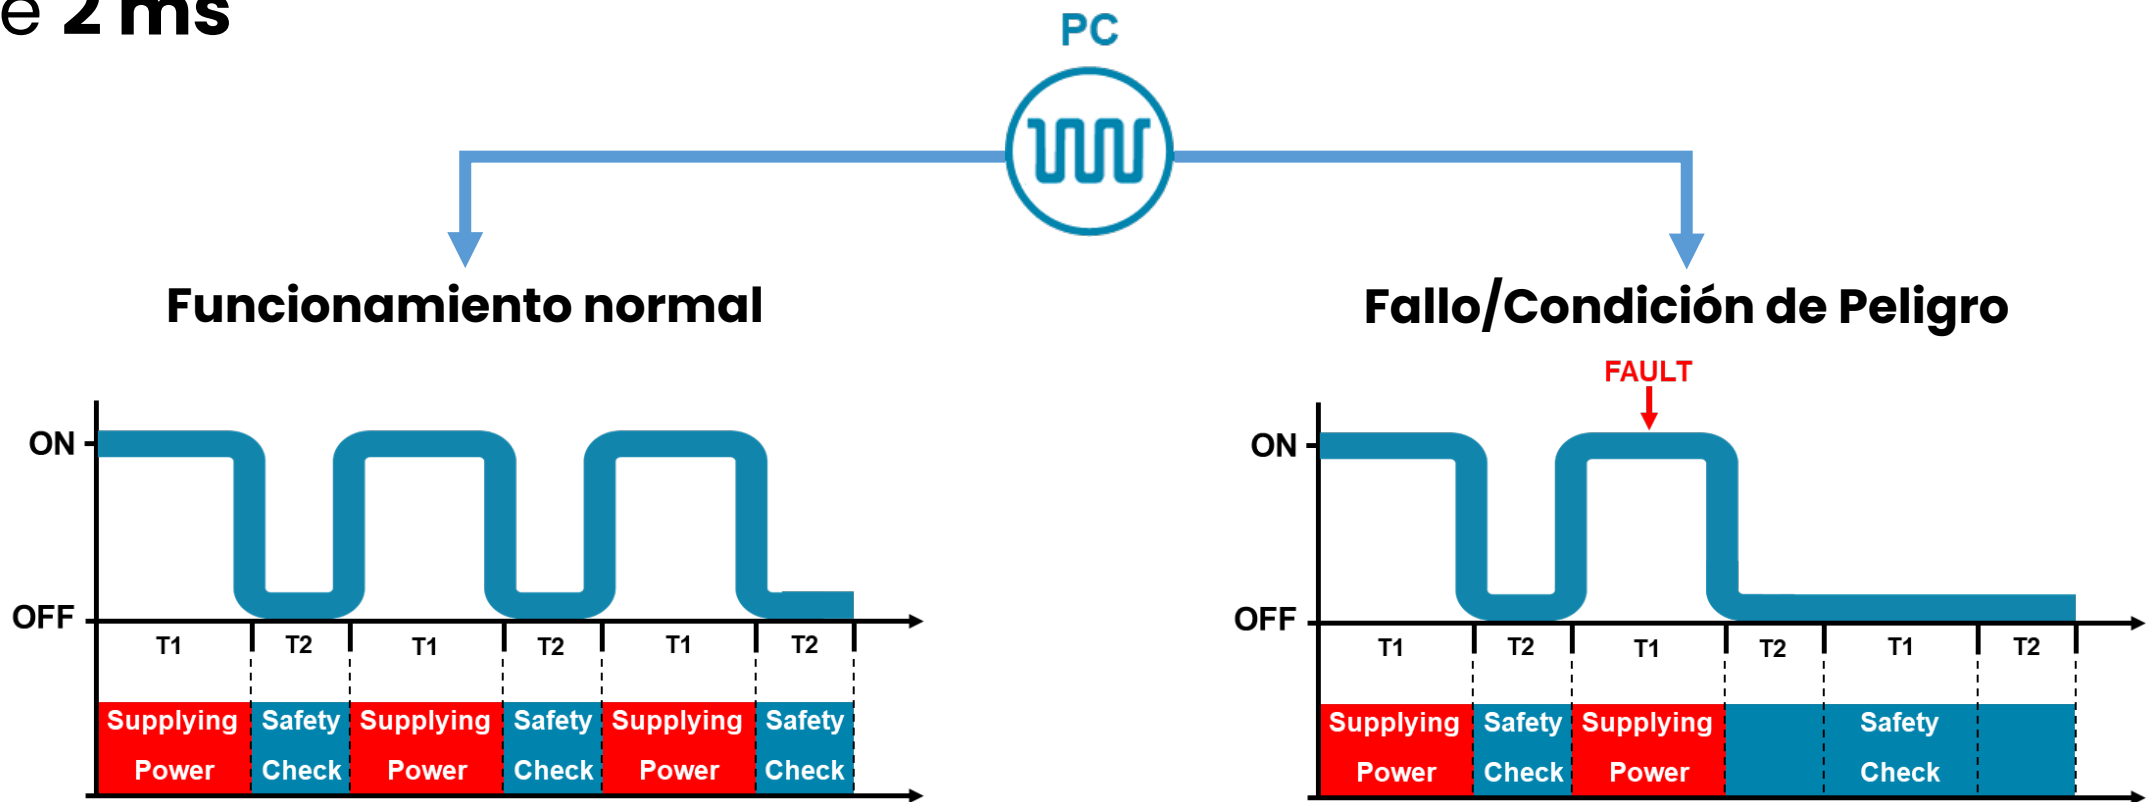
e 2 ms

PC

Funcionamiento normal

ON
OFF

| T1 | T2 | T1 | T2 | T1 | T2 |
|---|---|---|---|---|---|
| Supplying Power | Safety Check | Supplying Power | Safety Check | Supplying Power | Safety Check |

Fallo/Condición de Peligro

FAULT

ON
OFF

| T1 | T2 | T1 | T2 | T1 | T2 |
|---|---|---|---|---|---|
| Supplying Power | Safety Check | Supplying Power | | Safety Check | |